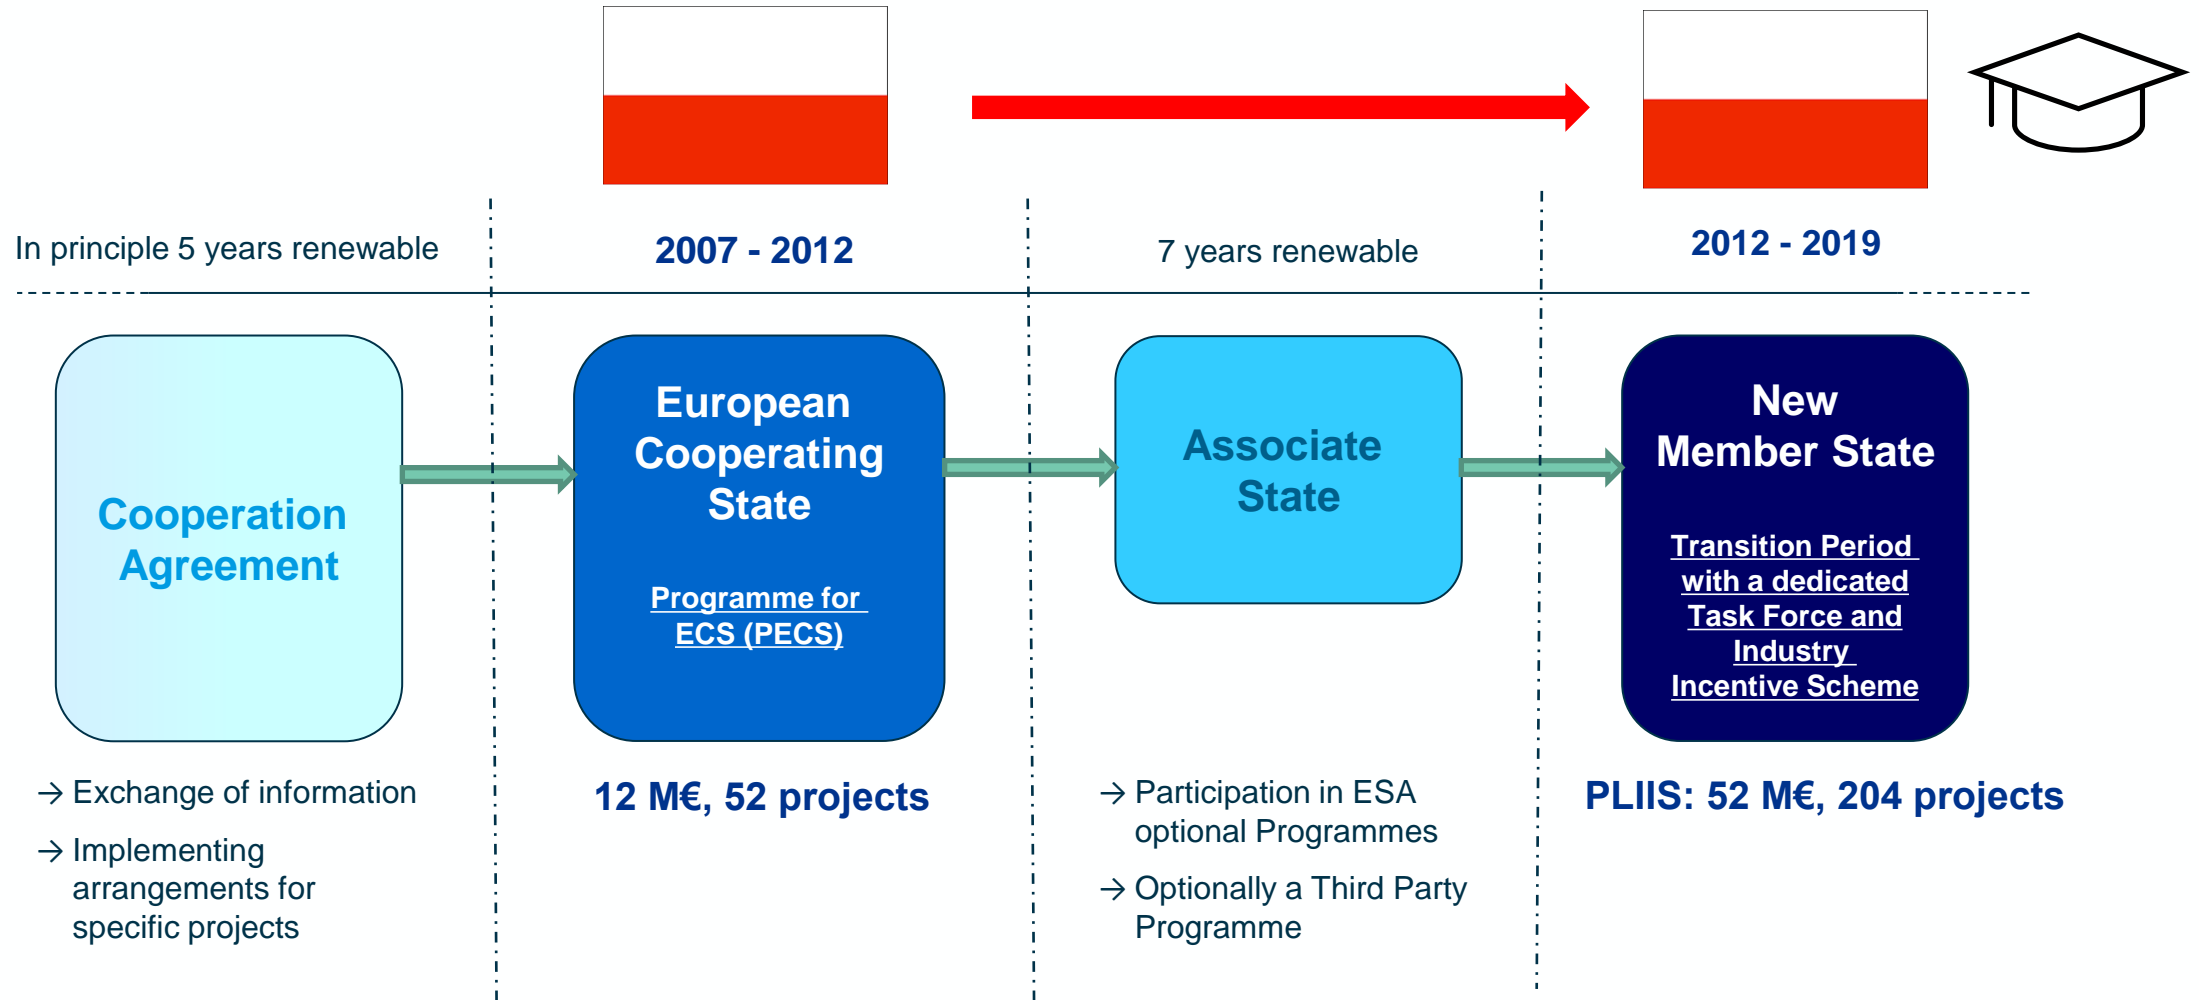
In principle 5 years renewable

2007 - 2012

7 years renewable

2012 - 2019

Cooperation Agreement

European Cooperating State

Programme for ECS (PECS)

Associate State

New Member State

Transition Period with a dedicated Task Force and Industry Incentive Scheme

→ Exchange of information

→ Implementing arrangements for specific projects

12 M€, 52 projects

→ Participation in ESA optional Programmes

→ Optionally a Third Party Programme

PLIIS: 52 M€, 204 projects